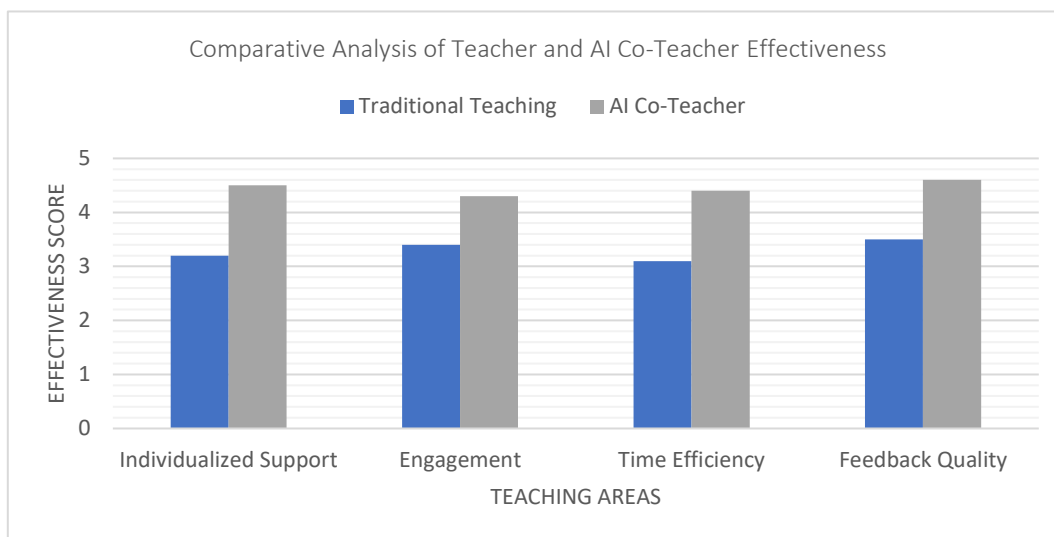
Comparative Analysis of Teacher and AI Co-Teacher Effectiveness

Traditional Teaching AI Co-Teacher

EFFECTIVENESS SCORE

5
4
3
2
1
0

Individualized Support Engagement Time Efficiency Feedback Quality

TEACHING AREAS